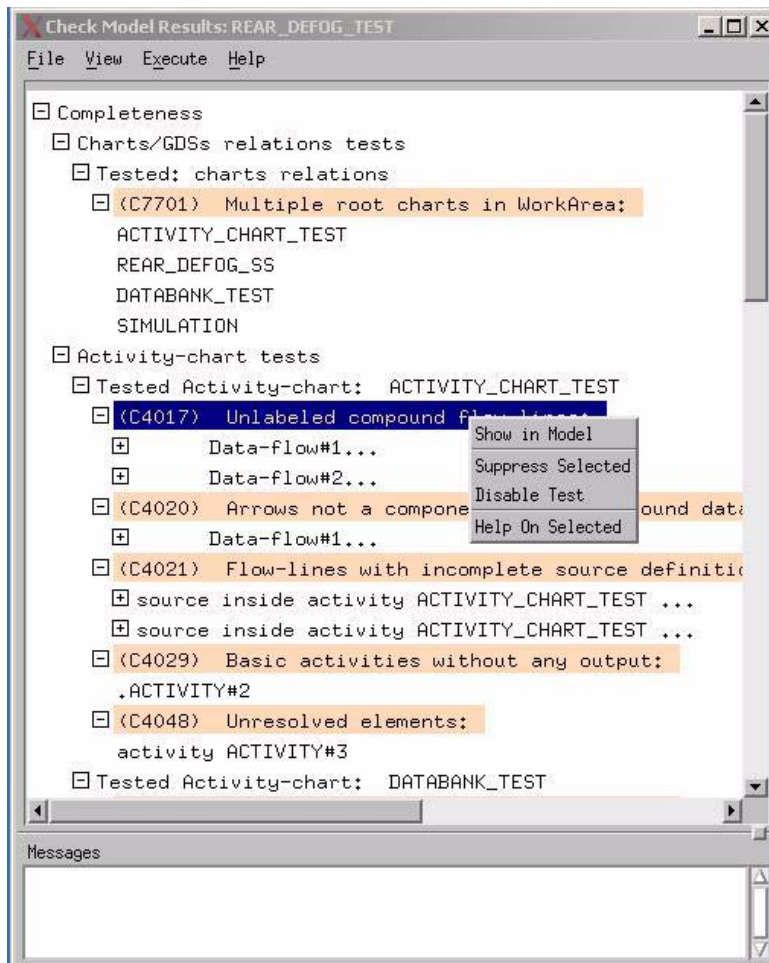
Check Model Results: REAR_DEFOG_TEST

File View Execute Help

⊟ Completeness
⊟ Charts/GDSs relations tests
⊟ Tested: charts relations
⊟ (C7701) Multiple root charts in WorkArea:
ACTIVITY_CHART_TEST
REAR_DEFOG_SS
DATABANK_TEST
SIMULATION
⊟ Activity-chart tests
⊟ Tested Activity-chart: ACTIVITY_CHART_TEST
⊟ (C4017) Unlabeled compound fl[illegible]
⊞ Data-flow#1...
⊞ Data-flow#2...
⊟ (C4020) Arrows not a compone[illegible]ound data
⊞ Data-flow#1...
⊟ (C4021) Flow-lines with incomplete source definitio
⊞ source inside activity ACTIVITY_CHART_TEST ...
⊞ source inside activity ACTIVITY_CHART_TEST ...
⊟ (C4029) Basic activities without any output:
.ACTIVITY#2
⊟ (C4048) Unresolved elements:
activity ACTIVITY#3
⊟ Tested Activity-chart: DATABANK_TEST

Show in Model
Suppress Selected
Disable Test
Help On Selected

Messages